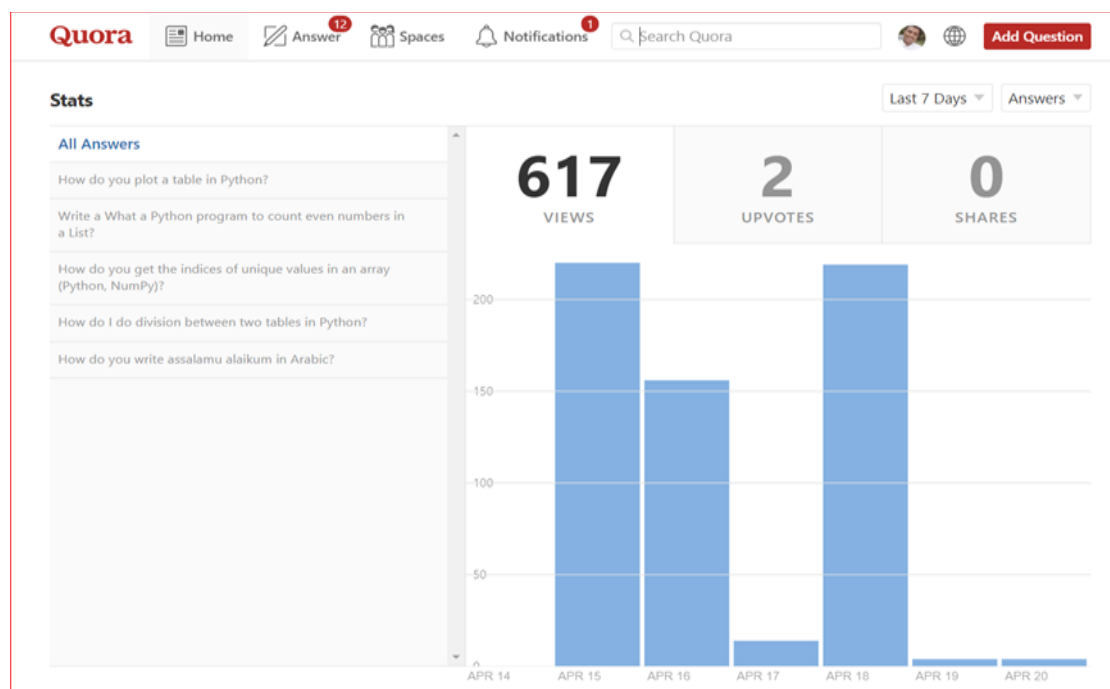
Quora Home Answer 12 Spaces Notifications 1 Search Quora Add Question

Stats

Last 7 Days Answers

All Answers

How do you plot a table in Python?

Write a What a Python program to count even numbers in a List?

How do you get the indices of unique values in an array (Python, NumPy)?

How do I do division between two tables in Python?

How do you write assalamu alaikum in Arabic?

617 VIEWS

2 UPVOTES

0 SHARES

200
150
100
50
0

APR 14 APR 15 APR 16 APR 17 APR 18 APR 19 APR 20